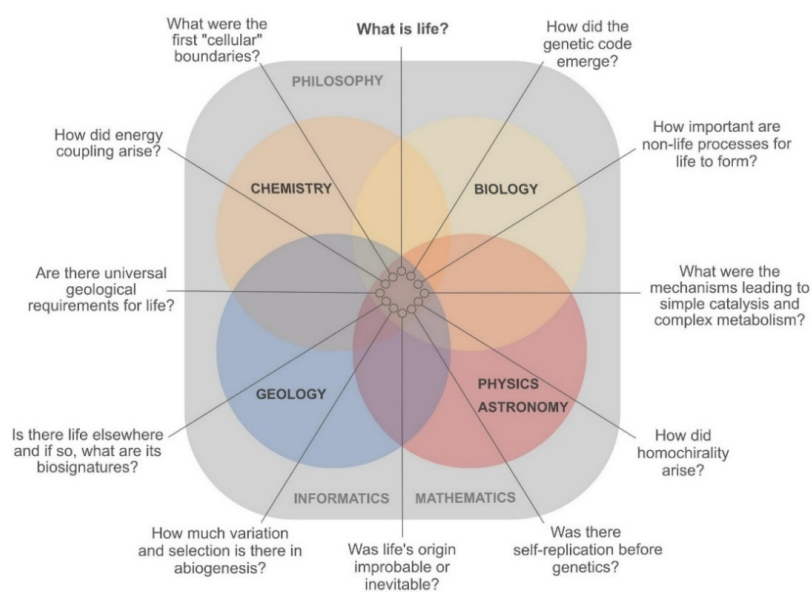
What were the first "cellular" boundaries?

What is life?

How did the genetic code emerge?

PHILOSOPHY

How did energy coupling arise?

How important are non-life processes for life to form?

CHEMISTRY

BIOLOGY

Are there universal geological requirements for life?

What were the mechanisms leading to simple catalysis and complex metabolism?

GEOLOGY

PHYSICS
ASTRONOMY

Is there life elsewhere and if so, what are its biosignatures?

How did homochirality arise?

INFORMATICS

MATHEMATICS

How much variation and selection is there in abiogenesis?

Was life's origin improbable or inevitable?

Was there self-replication before genetics?